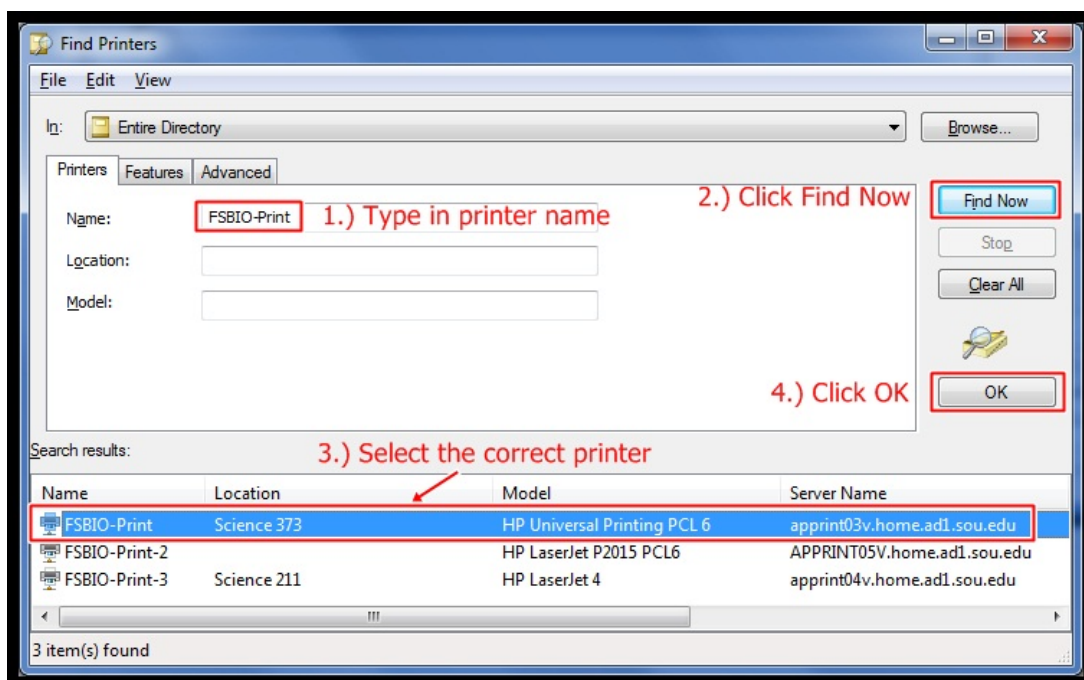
Find Printers

File Edit View

In: Entire Directory

Browse...

Printers Features Advanced

Name: FSBIO-Print 1.) Type in printer name

Location:

Model:

2.) Click Find Now

Find Now

Stop

Clear All

4.) Click OK

OK

Search results:

3.) Select the correct printer

| Name | Location | Model | Server Name |
|---|---|---|---|
| FSBIO-Print | Science 373 | HP Universal Printing PCL 6 | apprint03v.home.ad1.sou.edu |
| FSBIO-Print-2 | | HP LaserJet P2015 PCL6 | APPRINT05V.home.ad1.sou.edu |
| FSBIO-Print-3 | Science 211 | HP LaserJet 4 | apprint04v.home.ad1.sou.edu |

3 item(s) found